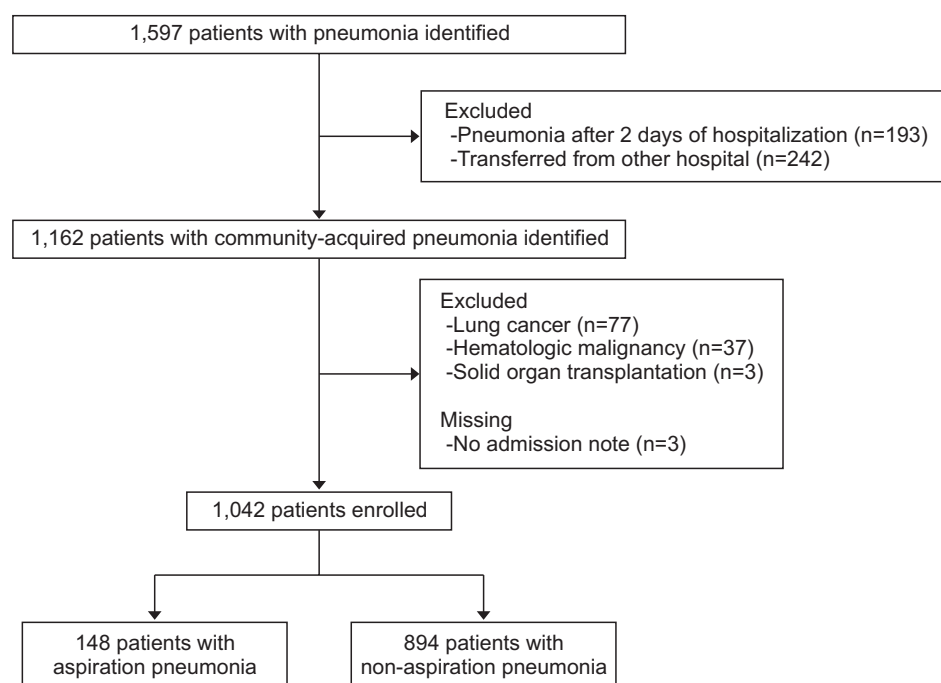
1,597 patients with pneumonia identified

Excluded
-Pneumonia after 2 days of hospitalization (n=193)
-Transferred from other hospital (n=242)

1,162 patients with community-acquired pneumonia identified

Excluded
-Lung cancer (n=77)
-Hematologic malignancy (n=37)
-Solid organ transplantation (n=3)

Missing
-No admission note (n=3)

1,042 patients enrolled

148 patients with aspiration pneumonia

894 patients with non-aspiration pneumonia